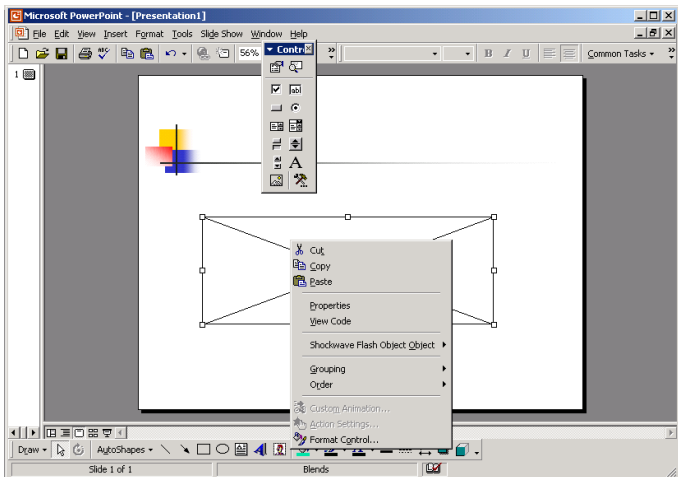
Microsoft PowerPoint - [Presentation1]

File Edit View Insert Format Tools Slide Show Window Help

56%

Contr

B I U

Common Tasks

1

Cut
Copy
Paste

Properties
View Code

Shockwave Flash Object Object

Grouping
Order

Custom Animation...
Action Settings...
Format Control...

Draw AutoShapes

Slide 1 of 1

Blends